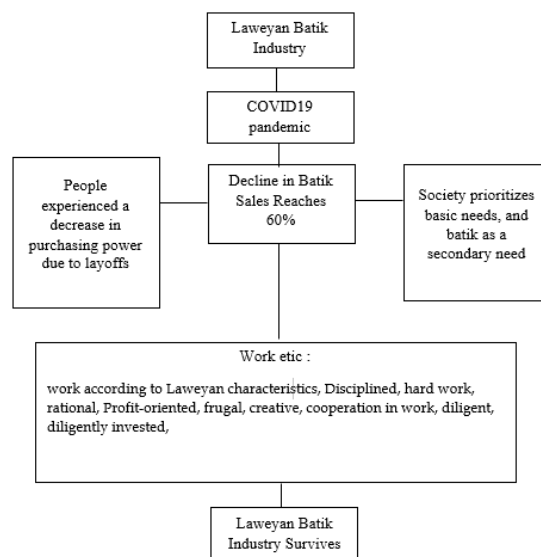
Laweyan Batik Industry

COVID19 pandemic

People experienced a decrease in purchasing power due to layoffs

Decline in Batik Sales Reaches 60%

Society prioritizes basic needs, and batik as a secondary need

Work etic :

work according to Laweyan characteristics, Disciplined, hard work, rational, Profit-oriented, frugal, creative, cooperation in work, diligent, diligently invested,

Laweyan Batik Industry Survives